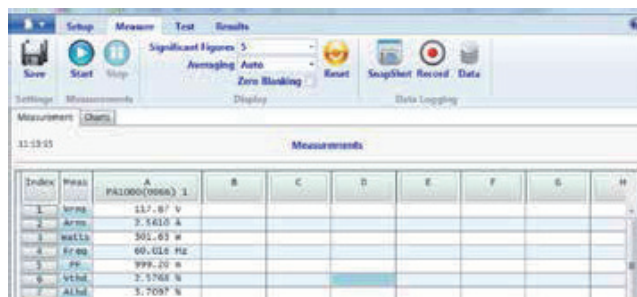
Setup Measure Test Results

Save Start Stop
Settings Measurements

Significant Figures 5
Averaging Auto
Zero Blanking
Reset
Display

SnapShot Record Data
Data Logging

Measurement Charts

11:13:55

Measurements

| Index | Meas | A PA1000(0066) 1 | B | C | D | E | F | G | H |
|---|---|---|---|---|---|---|---|---|---|
| 1 | Vrms | 117.87 V | | | | | | | |
| 2 | Arms | 2.5610 A | | | | | | | |
| 3 | Watts | 301.65 W | | | | | | | |
| 4 | Freq | 60.016 Hz | | | | | | | |
| 5 | PF | 999.20 m | | | | | | | |
| 6 | Vthd | 2.5768 % | | | | | | | |
| 7 | Athd | 5.7097 % | | | | | | | |